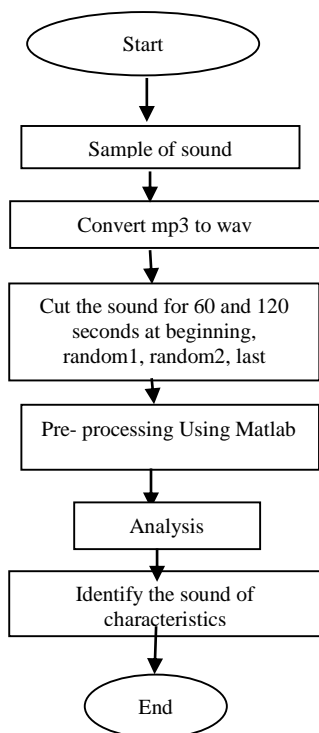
Start

Sample of sound

Convert mp3 to wav

Cut the sound for 60 and 120 seconds at beginning, random1, random2, last

Pre- processing Using Matlab

Analysis

Identify the sound of characteristics

End